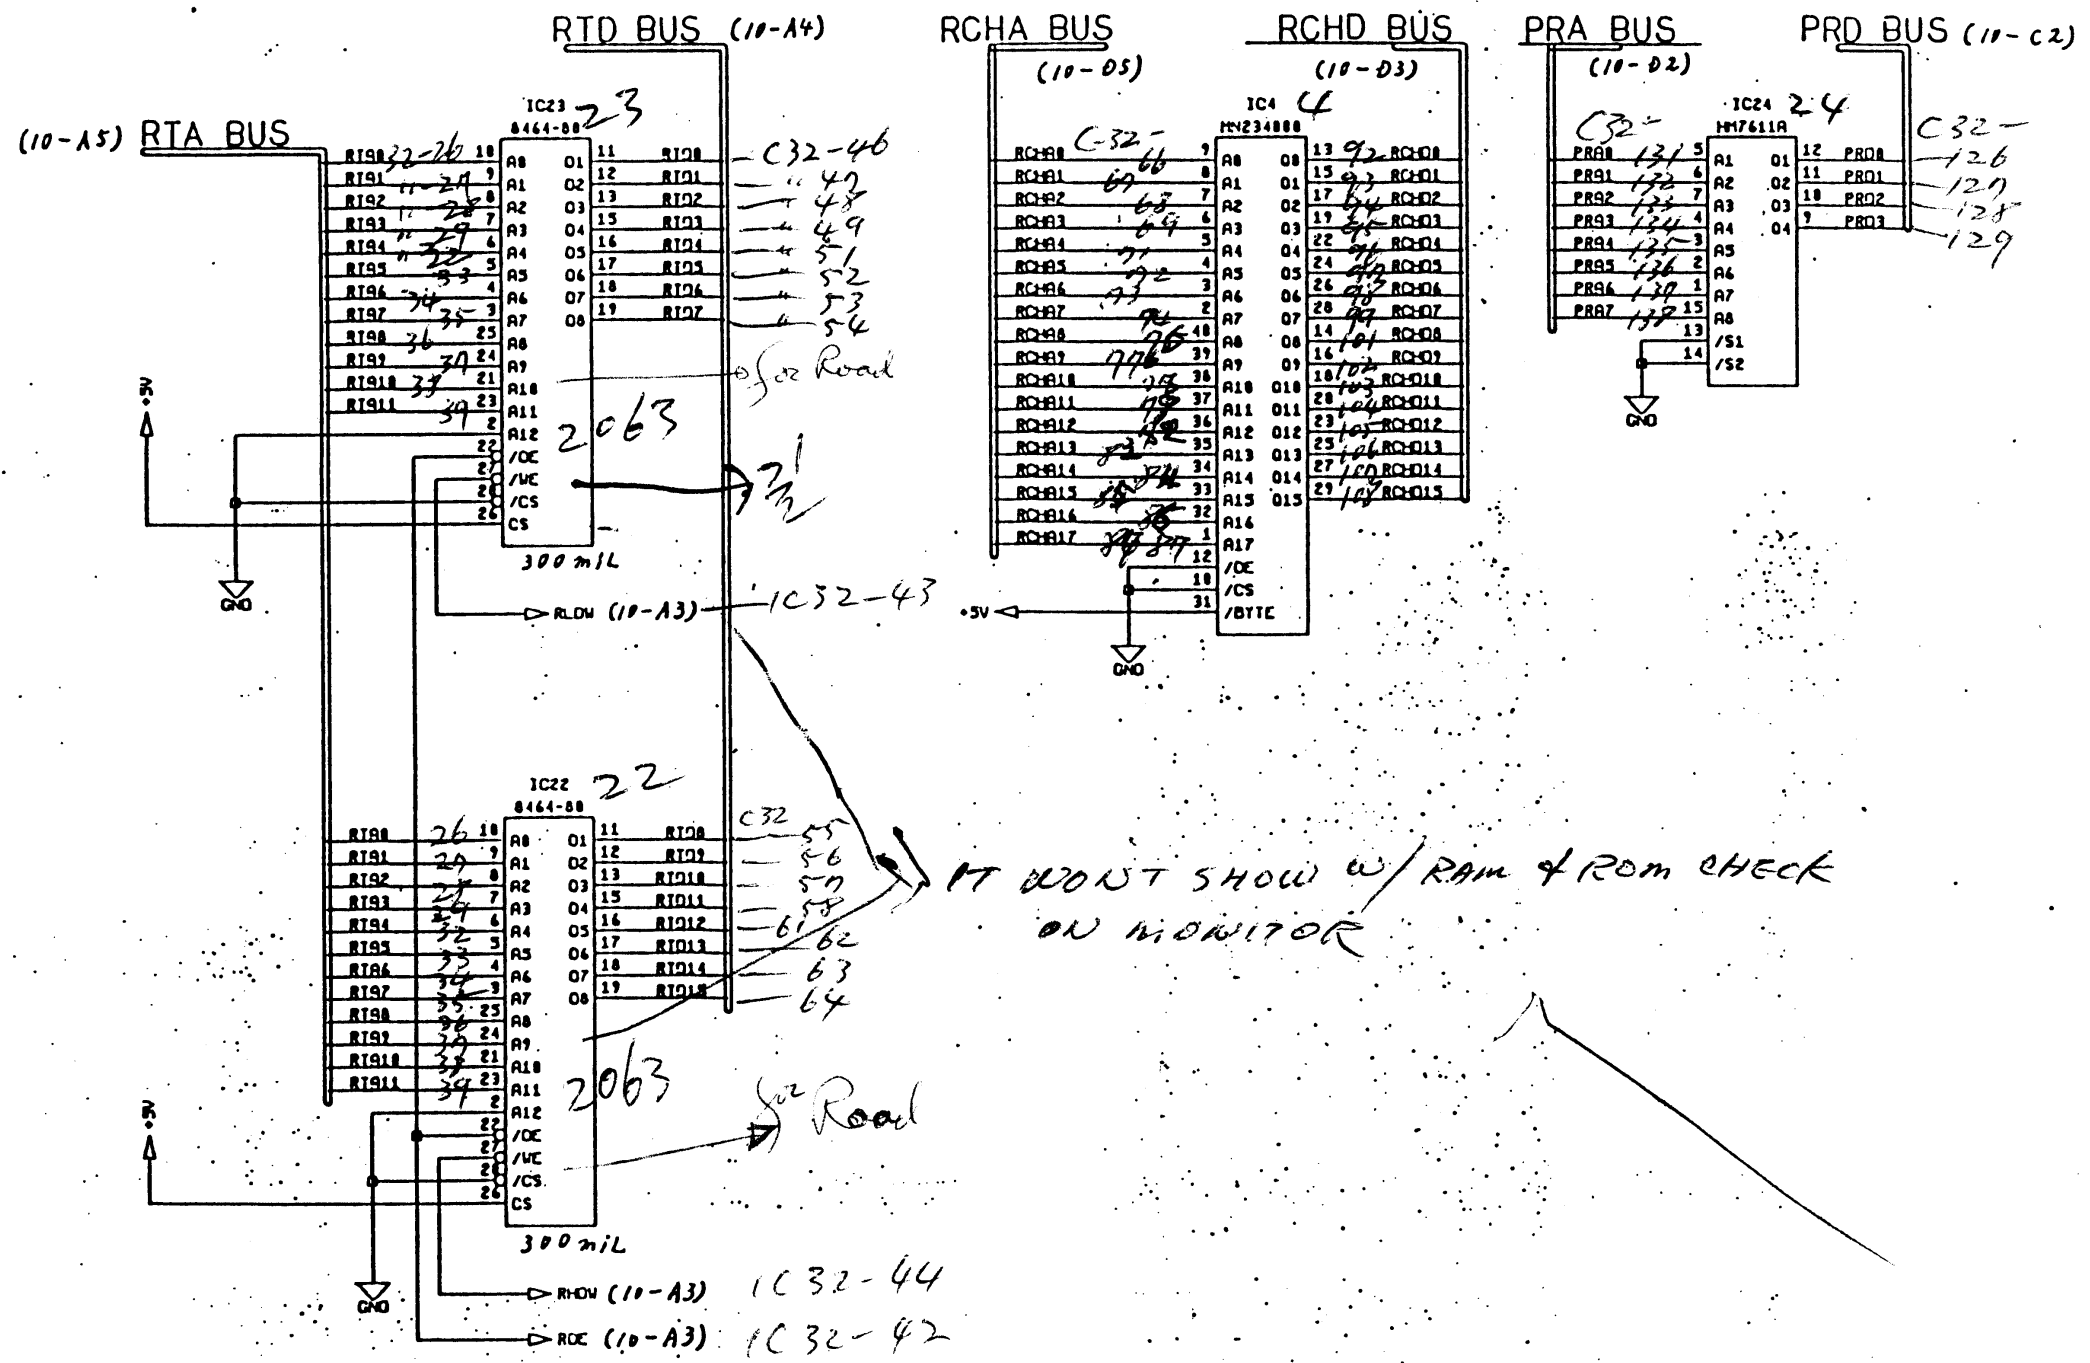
RTD BUS (10-A4)

RCHA BUS (10-D5)

RCHD BUS (10-D3)

PRA BUS (10-D2)

PRD BUS (10-C2)

(10-A5) RTA BUS

IC23 23
8464-80

RTA0 32-26 18 A0
RTA1 27 9 A1
RTA2 28 8 A2
RTA3 29 7 A3
RTA4 32 6 A4
RTA5 33 5 A5
RTA6 34 4 A6
RTA7 35 3 A7
RTA8 36 25 A8
RTA9 37 24 A9
RTA10 38 21 A10
RTA11 39 23 A11
2 A12
22 /OE
27 /WE
20 /CS
26 CS

O1 11 RTD0 C32-46
O2 12 RTD1 42
O3 13 RTD2 48
O4 15 RTD3 49
O5 16 RTD4 51
O6 17 RTD5 52
O7 18 RTD6 53
O8 19 RTD7 54

for Road

2063

300 mil

5V

GND

RLOW (10-A3) 1C32-43

IC4 4
HN234000
C-32-

RCHA0 66 9 A0
RCHA1 67 8 A1
RCHA2 68 7 A2
RCHA3 69 6 A3
RCHA4 5 A4
RCHA5 72 4 A5
RCHA6 73 3 A6
RCHA7 2 A7
RCHA8 76 40 A8
RCHA9 77 39 A9
RCHA10 38 A10
RCHA11 37 A11
RCHA12 36 A12
RCHA13 82 35 A13
RCHA14 34 A14
RCHA15 33 A15
RCHA16 32 A16
RCHA17 87 1 A17
12 /OE
10 /CS
31 /BYTE

O0 13 92 RCHD0
O1 15 93 RCHD1
O2 17 94 RCHD2
O3 19 95 RCHD3
O4 22 RCHD4
O5 24 RCHD5
O6 26 RCHD6
O7 28 RCHD7
O8 14 101 RCHD8
O9 16 RCHD9
O10 18 102 RCHD10
O11 20 104 RCHD11
O12 23 105 RCHD12
O13 25 106 RCHD13
O14 27 RCHD14
O15 29 RCHD15

+5V

GND

IC24 24
HM7611A
C32-

PRA0 131 5 A1
PRA1 132 6 A2
PRA2 133 7 A3
PRA3 134 4 A4
PRA4 135 3 A5
PRA5 136 2 A6
PRA6 137 1 A7
PRA7 138 15 A8
13 /S1
14 /S2

O1 12 PRD0 C32-126
O2 11 PRD1 127
O3 10 PRD2 128
O4 9 PRD3 129

GND

IC22 22
8464-80

RTA0 26 18 A0
RTA1 27 9 A1
RTA2 28 8 A2
RTA3 29 7 A3
RTA4 32 6 A4
RTA5 33 5 A5
RTA6 34 4 A6
RTA7 35 3 A7
RTA8 36 25 A8
RTA9 37 24 A9
RTA10 38 21 A10
RTA11 39 23 A11
2 A12
22 /OE
27 /WE
20 /CS
26 CS

C32
O1 11 RTD8 55
O2 12 RTD9 56
O3 13 RTD10 57
O4 15 RTD11 58
O5 16 RTD12 61
O6 17 RTD13 62
O7 18 RTD14 63
O8 19 RTD15 64

2063

for Road

300 mil

5V

GND

RHOW (10-A3) 1C32-44

ROE (10-A3) 1C32-42

IT WON'T SHOW W/ RAM & ROM CHECK ON MONITOR